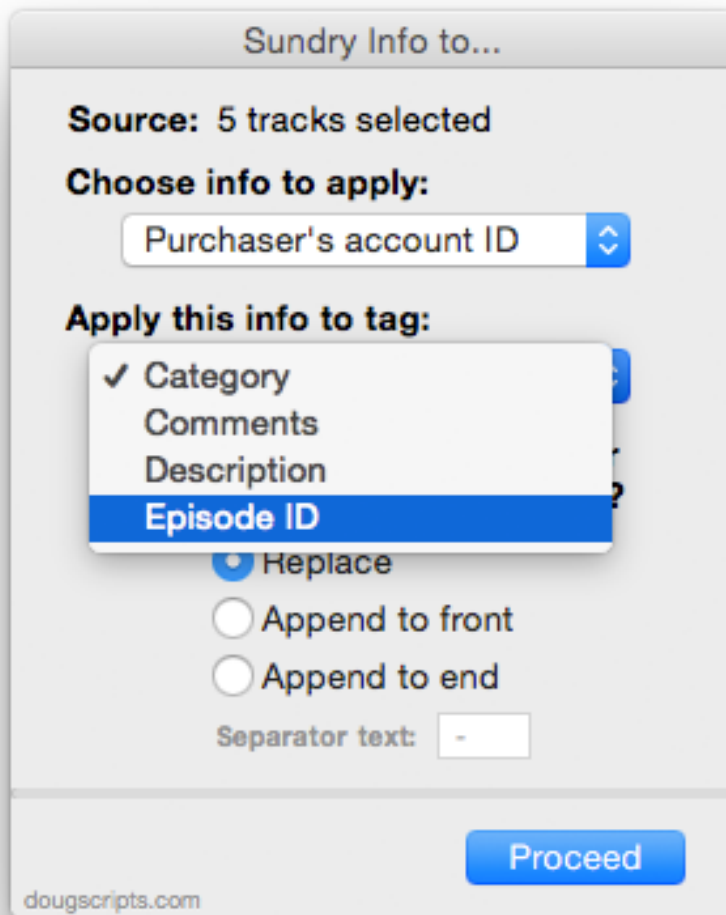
Sundry Info to...

Source: 5 tracks selected

Choose info to apply:

Purchaser's account ID

Apply this info to tag:

✓ Category
Comments
Description
Episode ID

Replace
Append to front
Append to end

Separator text: -

Proceed

dougscripts.com